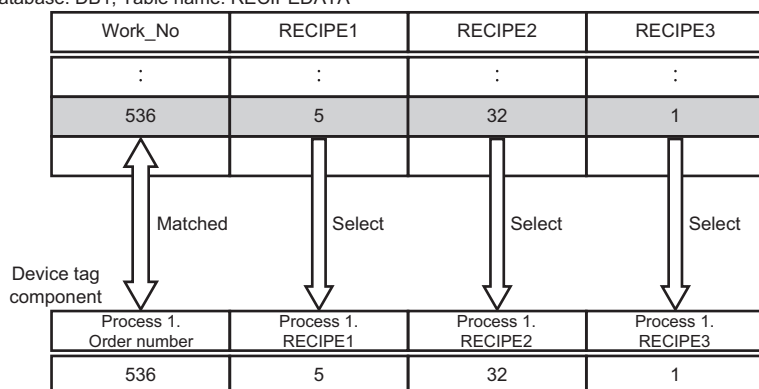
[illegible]atabase: DB1, Table name: RECIPEDATA

| Work_No | RECIPE1 | RECIPE2 | RECIPE3 |
|---|---|---|---|
| : | : | : | : |
| 536 | 5 | 32 | 1 |
| | | | |

Matched

Select

Select

Select

Device tag component

| Process 1. Order number | Process 1. RECIPE1 | Process 1. RECIPE2 | Process 1. RECIPE3 |
|---|---|---|---|
| 536 | 5 | 32 | 1 |